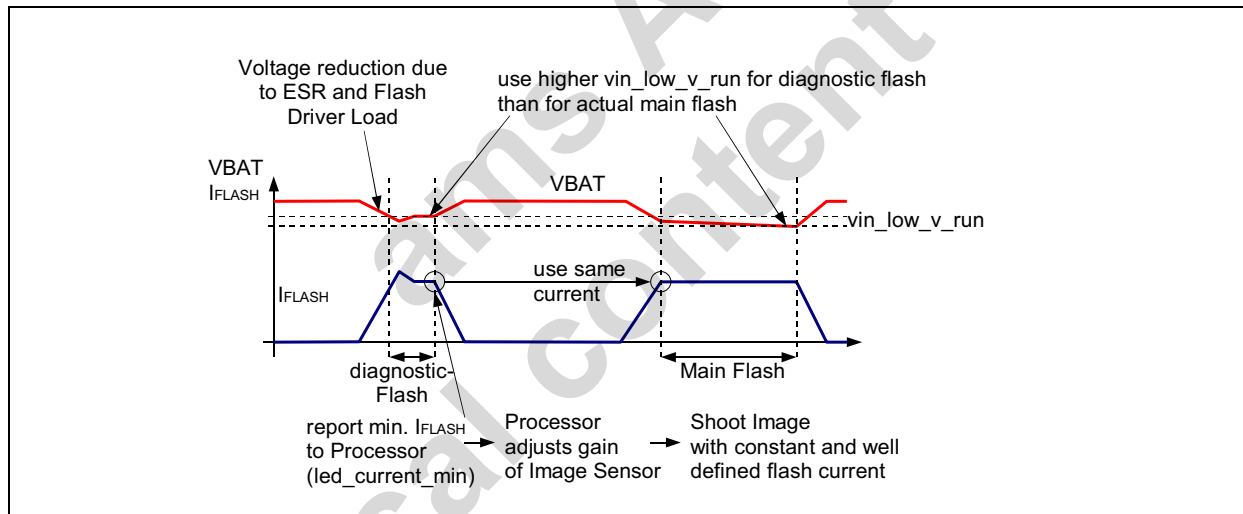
Voltage reduction due to ESR and Flash Driver Load

use higher vin_low_v_run for diagnostic flash than for actual main flash

VBAT
IFLASH

VBAT

vin_low_v_run

use same current

IFLASH

diagnostic-Flash

Main Flash

report min. IFLASH to Processor (led_current_min)

Processor adjusts gain of Image Sensor

Shoot Image with constant and well defined flash current

ams AG
Technical content